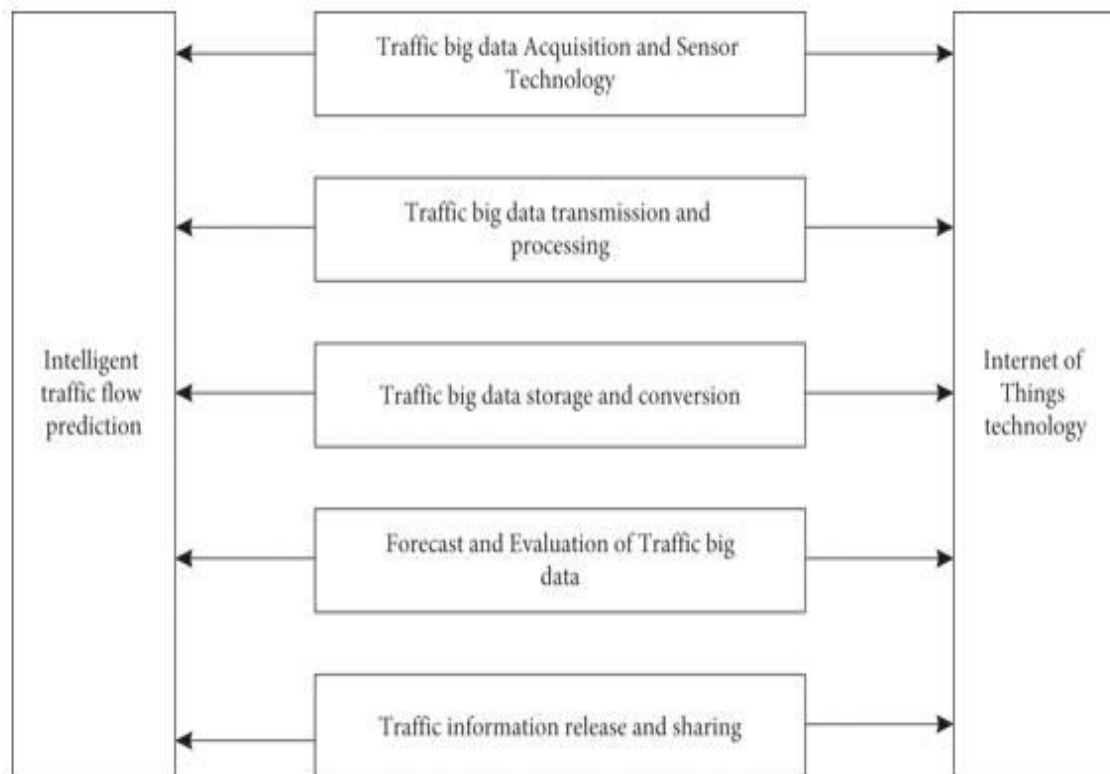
Traffic big data Acquisition and Sensor Technology

Traffic big data transmission and processing

Intelligent traffic flow prediction

Traffic big data storage and conversion

Internet of Things technology

Forecast and Evaluation of Traffic big data

Traffic information release and sharing